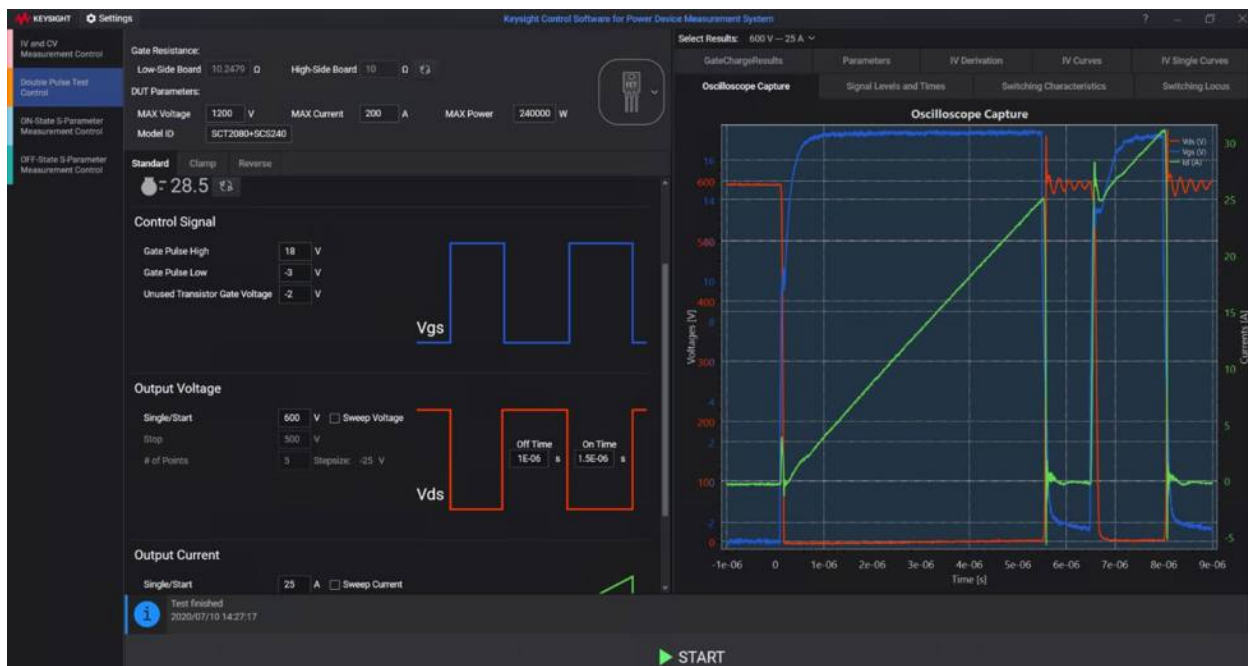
KEYSIGHT Settings

Keysight Control Software for Power Device Measurement System

? – ☐ ×

IV and CV Measurement Control

Double Pulse Test Control

ON-State S-Parameter Measurement Control

OFF-State S-Parameter Measurement Control

Gate Resistance:

Low-Side Board 10.2479 Ω High-Side Board 10 Ω

DUT Parameters:

MAX Voltage 1200 V MAX Current 200 A MAX Power 240000 W

Model ID SCT2080+SCS240

FET

Standard Clamp Reverse

28.5

Control Signal

Gate Pulse High 18 V

Gate Pulse Low -3 V

Unused Transistor Gate Voltage -2 V

Vgs

Output Voltage

Single/Start 600 V ☐ Sweep Voltage

Stop 500 V

# of Points 5 Stepsize: -25 V

Off Time 1E-06 s

On Time 1.5E-06 s

Vds

Output Current

Single/Start 25 A ☐ Sweep Current

Test finished
2020/07/10 14:27:17

START

Select Results: 600 V — 25 A

GateChargeResults | Parameters | IV Derivation | IV Curves | IV Single Curves

Oscilloscope Capture | Signal Levels and Times | Switching Characteristics | Switching Locus

Oscilloscope Capture

Vds (V)
Vgs (V)
Id (A)

Voltages [V]

Currents [A]

600 500 400 300 200 100 0

16 14 10 8 6 4 2 -2

30 25 20 15 10 5 0 -5

-1e-06 0 1e-06 2e-06 3e-06 4e-06 5e-06 6e-06 7e-06 8e-06 9e-06

Time [s]